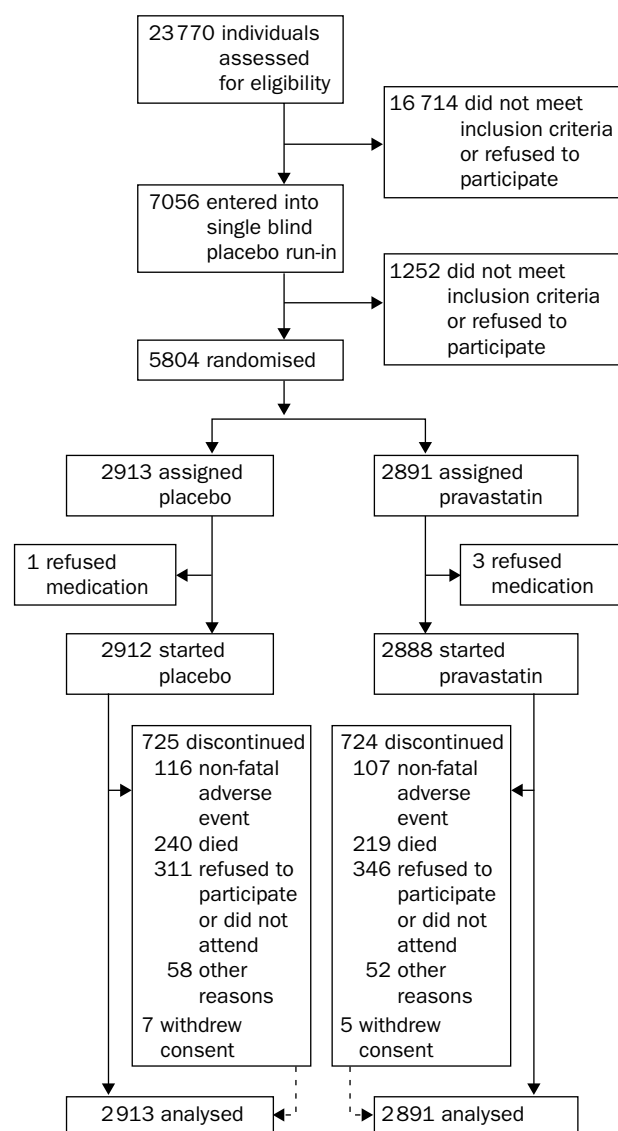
23 770 individuals assessed for eligibility

16 714 did not meet inclusion criteria or refused to participate

7056 entered into single blind placebo run-in

1252 did not meet inclusion criteria or refused to participate

5804 randomised

2913 assigned placebo

2891 assigned pravastatin

1 refused medication

3 refused medication

2912 started placebo

2888 started pravastatin

725 discontinued
116 non-fatal adverse event
240 died
311 refused to participate or did not attend
58 other reasons
7 withdrew consent

724 discontinued
107 non-fatal adverse event
219 died
346 refused to participate or did not attend
52 other reasons
5 withdrew consent

2 913 analysed

2 891 analysed